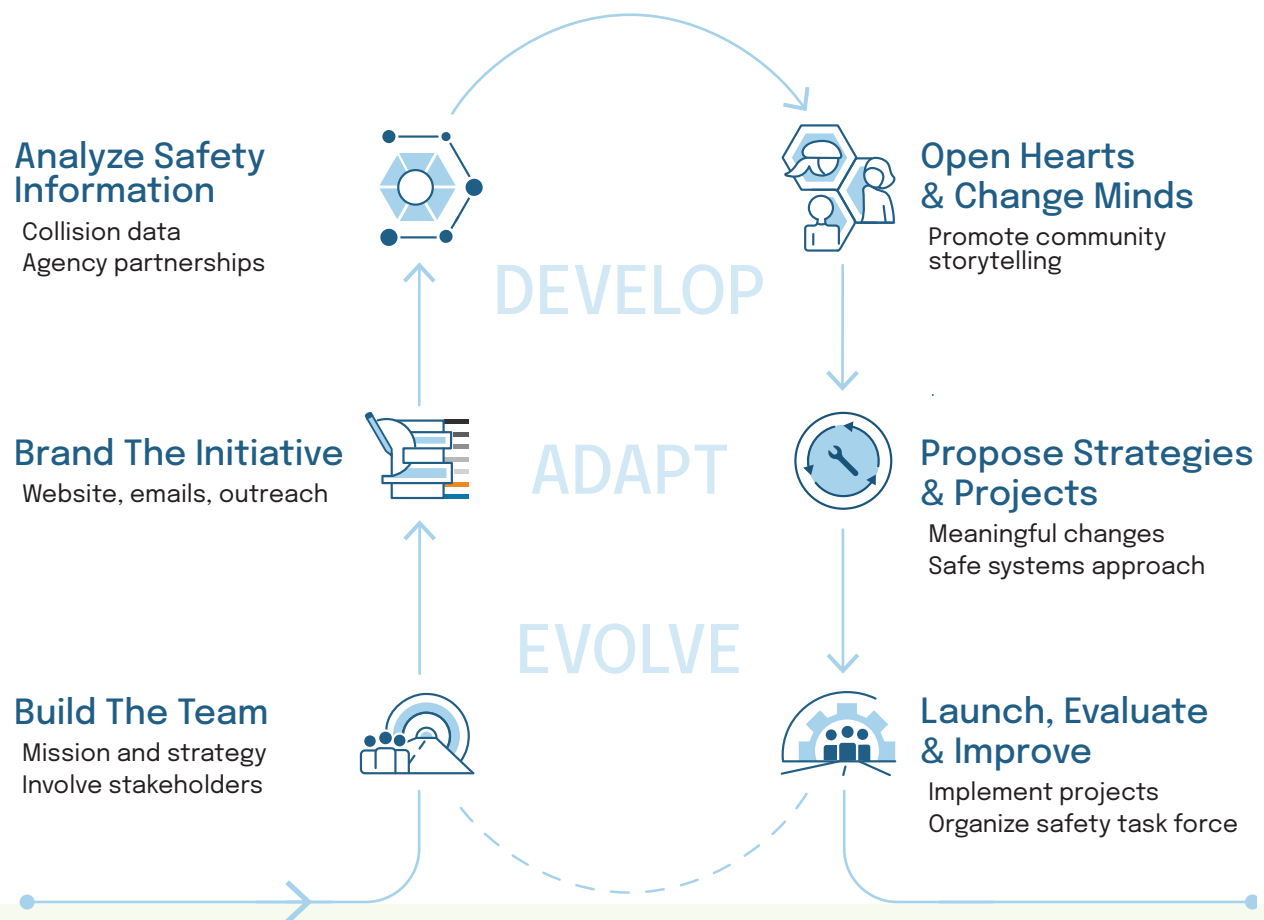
Analyze Safety Information
Collision data
Agency partnerships

DEVELOP

Open Hearts & Change Minds
Promote community storytelling

Brand The Initiative
Website, emails, outreach

ADAPT

Propose Strategies & Projects
Meaningful changes
Safe systems approach

EVOLVE

Build The Team
Mission and strategy
Involve stakeholders

Launch, Evaluate & Improve
Implement projects
Organize safety task force